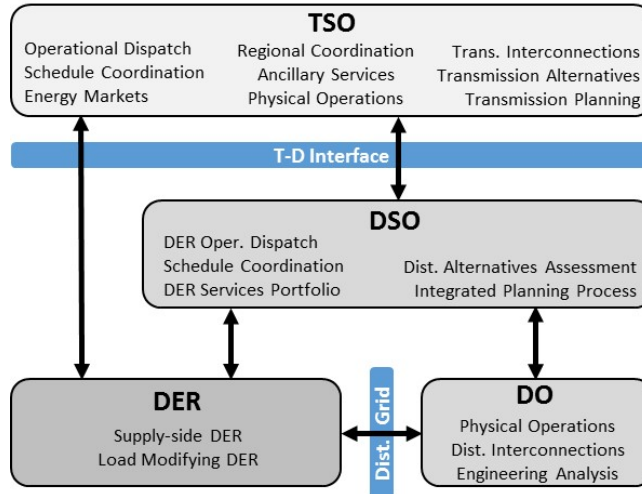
TSO

Operational Dispatch
Schedule Coordination
Energy Markets

Regional Coordination
Ancillary Services
Physical Operations

Trans. Interconnections
Transmission Alternatives
Transmission Planning

T-D Interface

DSO

DER Oper. Dispatch
Schedule Coordination
DER Services Portfolio

Dist. Alternatives Assessment
Integrated Planning Process

DER

Supply-side DER
Load Modifying DER

Dist. Grid

DO

Physical Operations
Dist. Interconnections
Engineering Analysis